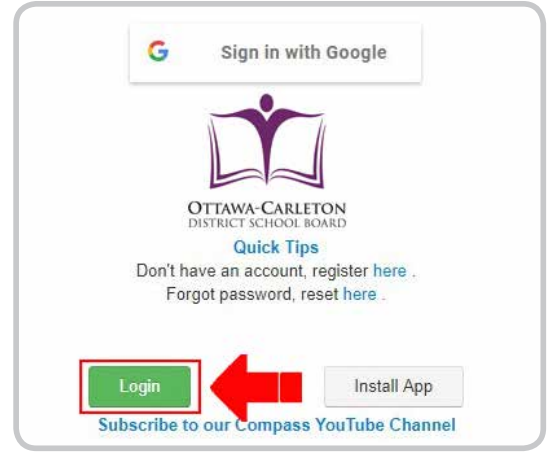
G Sign in with Google

OTTAWA-CARLETON
DISTRICT SCHOOL BOARD

Quick Tips
Don't have an account, register here .
Forgot password, reset here .

Login

Install App

Subscribe to our Compass YouTube Channel